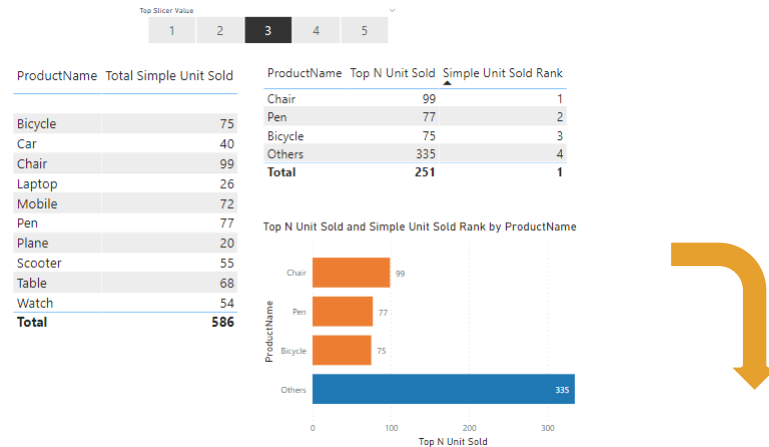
Top Slicer Value

1 2 3 4 5

| ProductName | Total Simple Unit Sold |
|---|---|
| Bicycle | 75 |
| Car | 40 |
| Chair | 99 |
| Laptop | 26 |
| Mobile | 72 |
| Pen | 77 |
| Plane | 20 |
| Scooter | 55 |
| Table | 68 |
| Watch | 54 |
| Total | 586 |

| ProductName | Top N Unit Sold | Simple Unit Sold Rank |
|---|---|---|
| Chair | 99 | 1 |
| Pen | 77 | 2 |
| Bicycle | 75 | 3 |
| Others | 335 | 4 |
| Total | 251 | 1 |

Top N Unit Sold and Simple Unit Sold Rank by ProductName

ProductName

Chair 99
Pen 77
Bicycle 75
Others 335

0 100 200 300
Top N Unit Sold